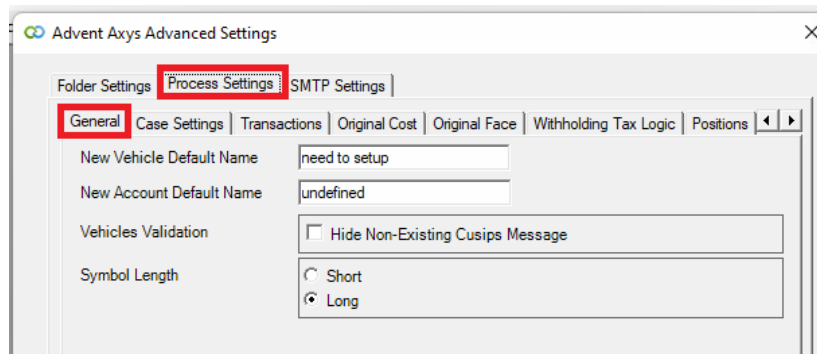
Advent Axys Advanced Settings

×

Folder Settings | Process Settings | SMTP Settings

General | Case Settings | Transactions | Original Cost | Original Face | Withholding Tax Logic | Positions

New Vehicle Default Name
need to setup

New Account Default Name
undefined

Vehicles Validation
Hide Non-Existing Cusips Message

Symbol Length
Short
Long